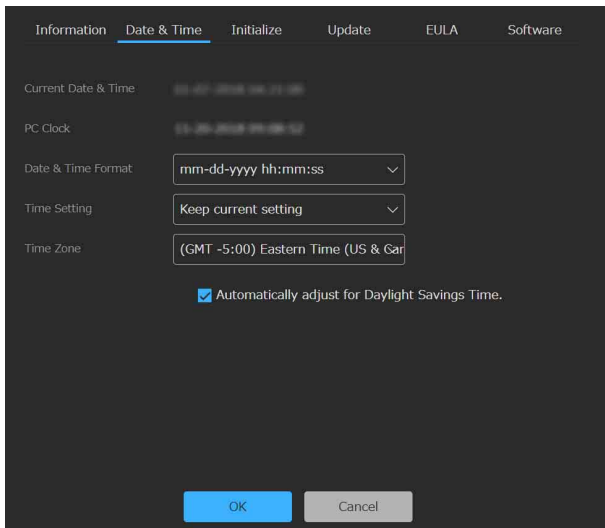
Information Date & Time Initialize Update EULA Software

Current Date & Time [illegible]

PC Clock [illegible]

Date & Time Format mm-dd-yyyy hh:mm:ss

Time Setting Keep current setting

Time Zone (GMT -5:00) Eastern Time (US & Car

Automatically adjust for Daylight Savings Time.

OK Cancel